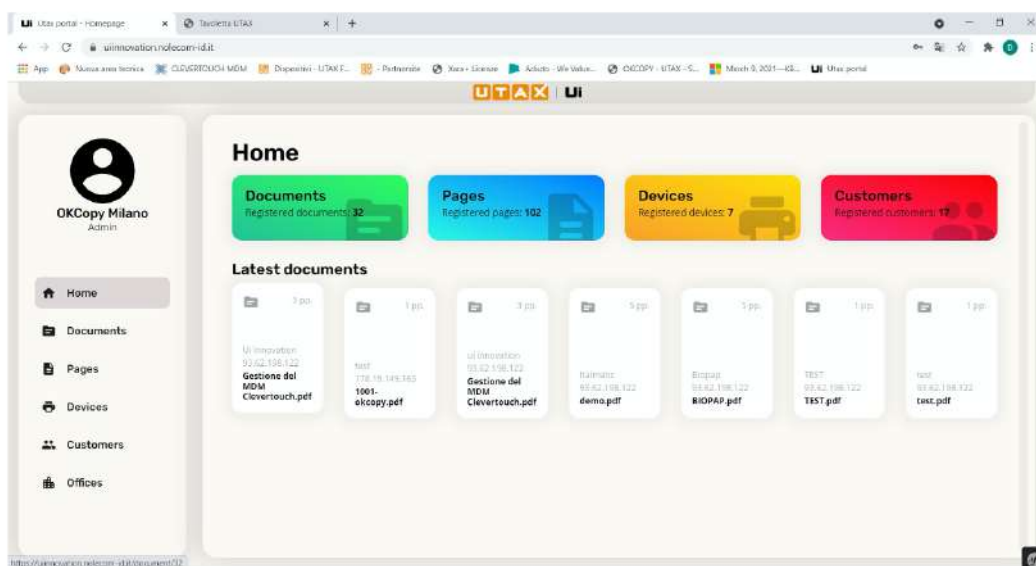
Ui Utax portal - Homepage × Tavoletta UTAX × +

uiinnovation.nolecom-id.it

App Nuova area tecnica CLEVERTOUCH MDM Dispositivi - UTAX F... Partnersite Xora - License Acquisto - We Value... OKCOPY - UTAX - S... March 9, 2021 — IG... Ui Utax portal

UTAX | Ui

OKCopy Milano
Admin

Home
Documents
Pages
Devices
Customers
Offices

Home

Documents
Registered documents: 32

Pages
Registered pages: 102

Devices
Registered devices: 7

Customers
Registered customers: 17

Latest documents

3 pp.
Ui Innovation
93.62.198.122
Gestione del MDM Clevertouch.pdf

1 pp.
test
178.19.149.165
1001-okcopy.pdf

3 pp.
ui innovation
93.62.198.122
Gestione del MDM Clevertouch.pdf

5 pp.
Italmatic
93.62.198.122
demo.pdf

5 pp.
Biopap
93.62.198.122
BIOPAP.pdf

1 pp.
TEST
93.62.198.122
TEST.pdf

1 pp.
test
93.62.198.122
test.pdf

https://uiinnovation.nolecom-id.it/document/32